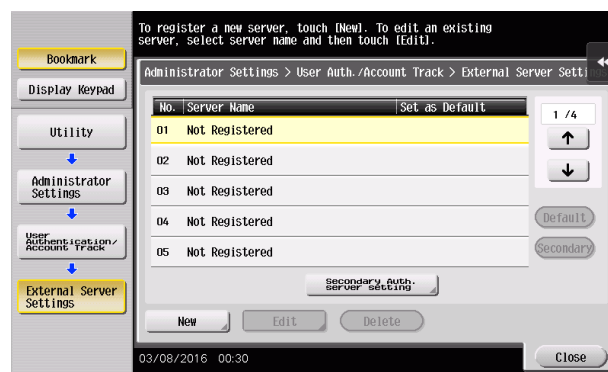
To register a new server, touch [New]. To edit an existing server, select server name and then touch [Edit].

Bookmark

Display Keypad

Utility

Administrator Settings

User Authentication/ Account Track

External Server Settings

Administrator Settings > User Auth./Account Track > External Server Setti

| No. | Server Name | Set as Default |
|---|---|---|
| 01 | Not Registered | |
| 02 | Not Registered | |
| 03 | Not Registered | |
| 04 | Not Registered | |
| 05 | Not Registered | |

1 /4

↑

↓

Default

Secondary

Secondary Auth. Server Setting

New

Edit

Delete

03/08/2016 00:30

Close